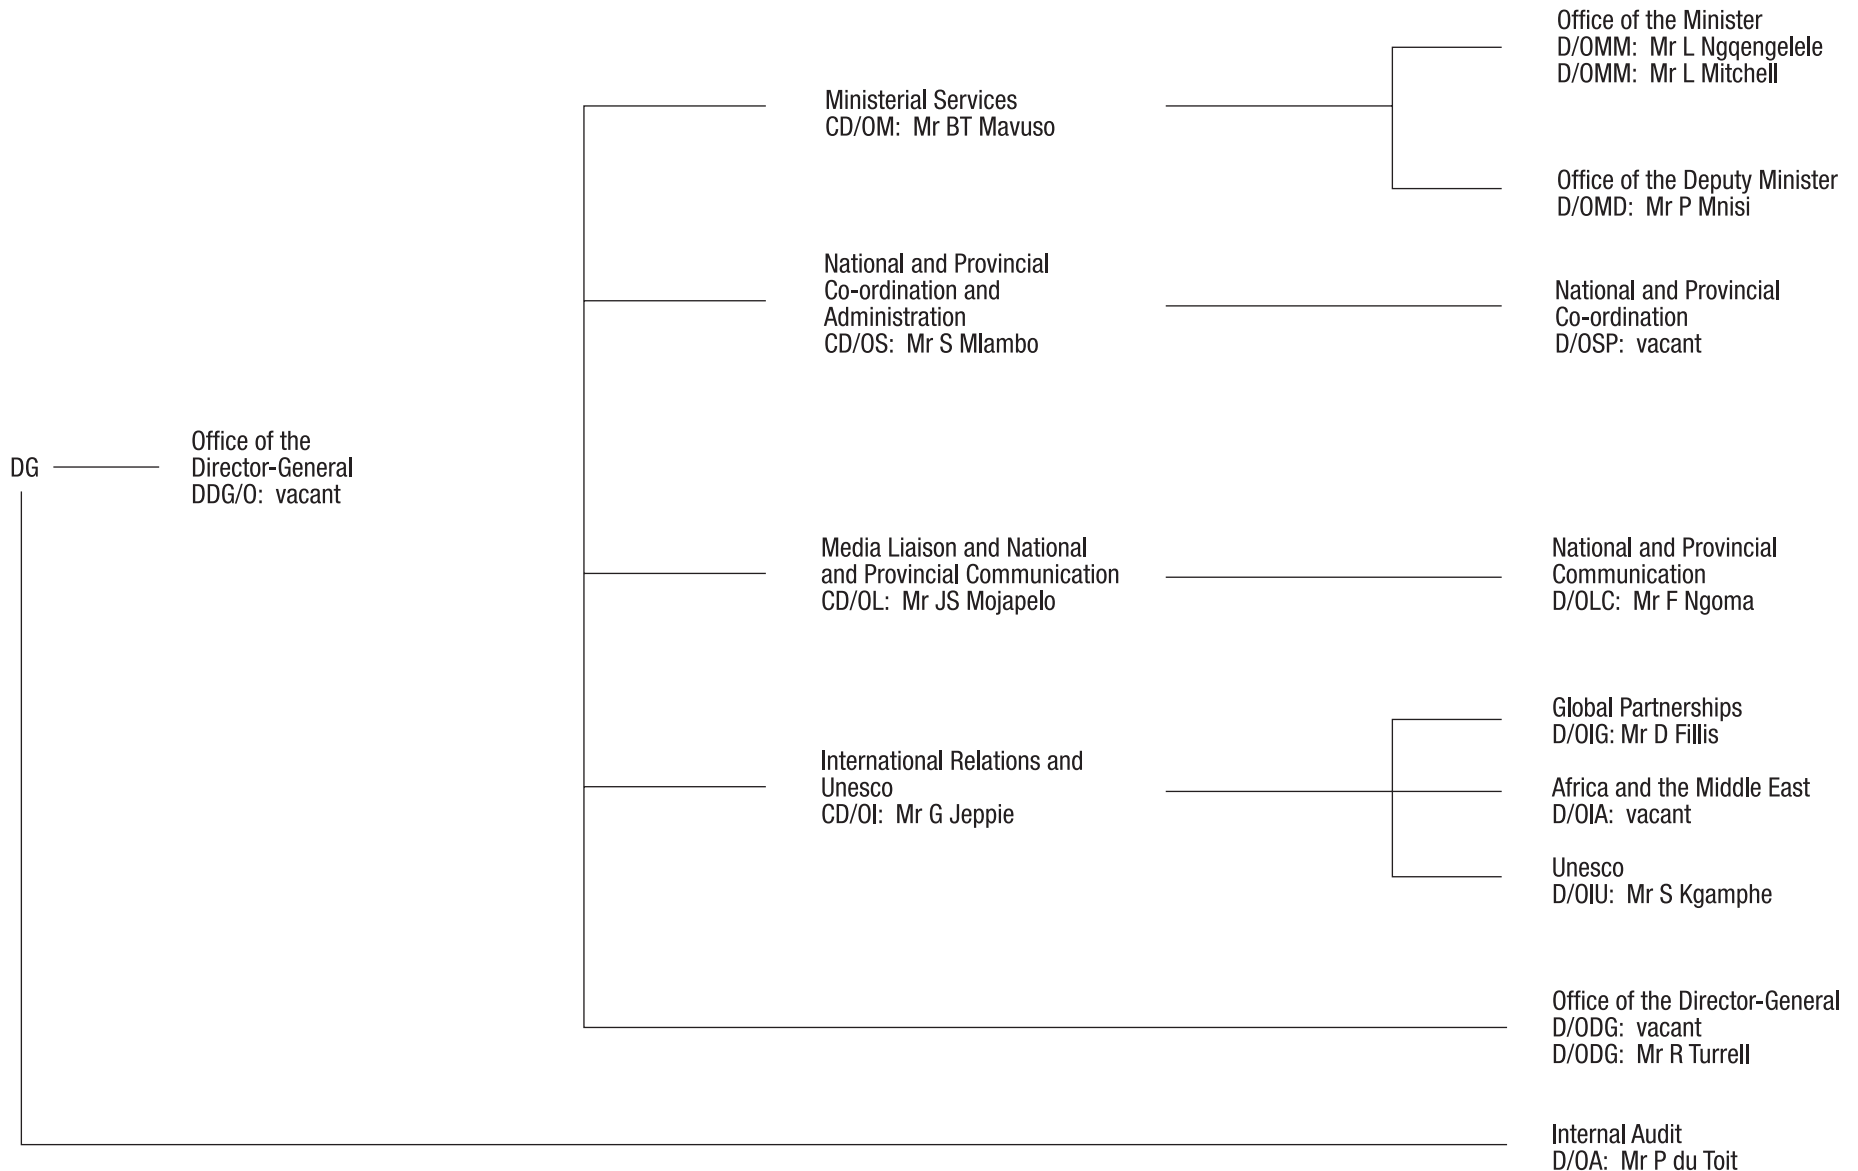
DG

Office of the Director-General
DDG/O: vacant

Ministerial Services
CD/OM: Mr BT Mavuso

Office of the Minister
D/OMM: Mr L Ngqengelele
D/OMM: Mr L Mitchell

Office of the Deputy Minister
D/OMD: Mr P Mnisi

National and Provincial Co-ordination and Administration
CD/OS: Mr S Mlambo

National and Provincial Co-ordination
D/OSP: vacant

Media Liaison and National and Provincial Communication
CD/OL: Mr JS Mojapelo

National and Provincial Communication
D/OLC: Mr F Ngoma

International Relations and Unesco
CD/OI: Mr G Jeppie

Global Partnerships
D/OIG: Mr D Fillis

Africa and the Middle East
D/OIA: vacant

Unesco
D/OIU: Mr S Kgamphe

Office of the Director-General
D/ODG: vacant
D/ODG: Mr R Turrell

Internal Audit
D/OA: Mr P du Toit